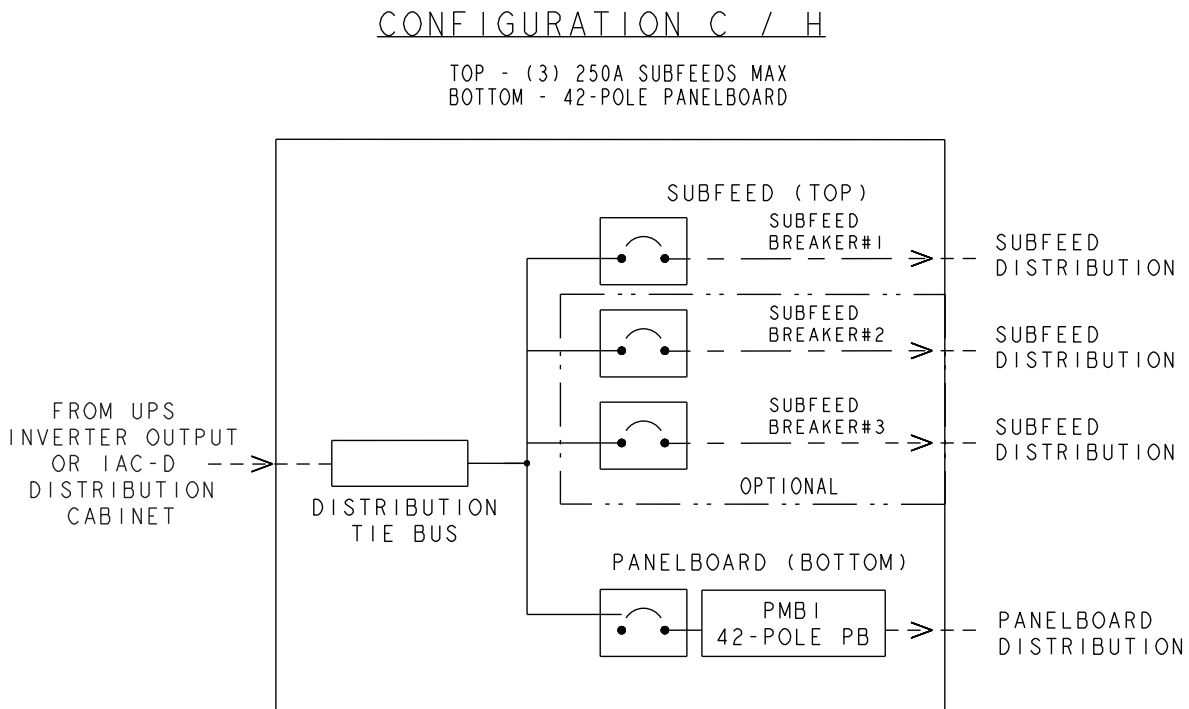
CONFIGURATION C / H

TOP - (3) 250A SUBFEEDS MAX
BOTTOM - 42-POLE PANELBOARD

SUBFEED (TOP)

SUBFEED BREAKER#1

SUBFEED DISTRIBUTION

SUBFEED BREAKER#2

SUBFEED DISTRIBUTION

FROM UPS INVERTER OUTPUT OR IAC-D DISTRIBUTION CABINET

SUBFEED BREAKER#3

SUBFEED DISTRIBUTION

OPTIONAL

DISTRIBUTION TIE BUS

PANELBOARD (BOTTOM)

PMBI
42-POLE PB

PANELBOARD DISTRIBUTION